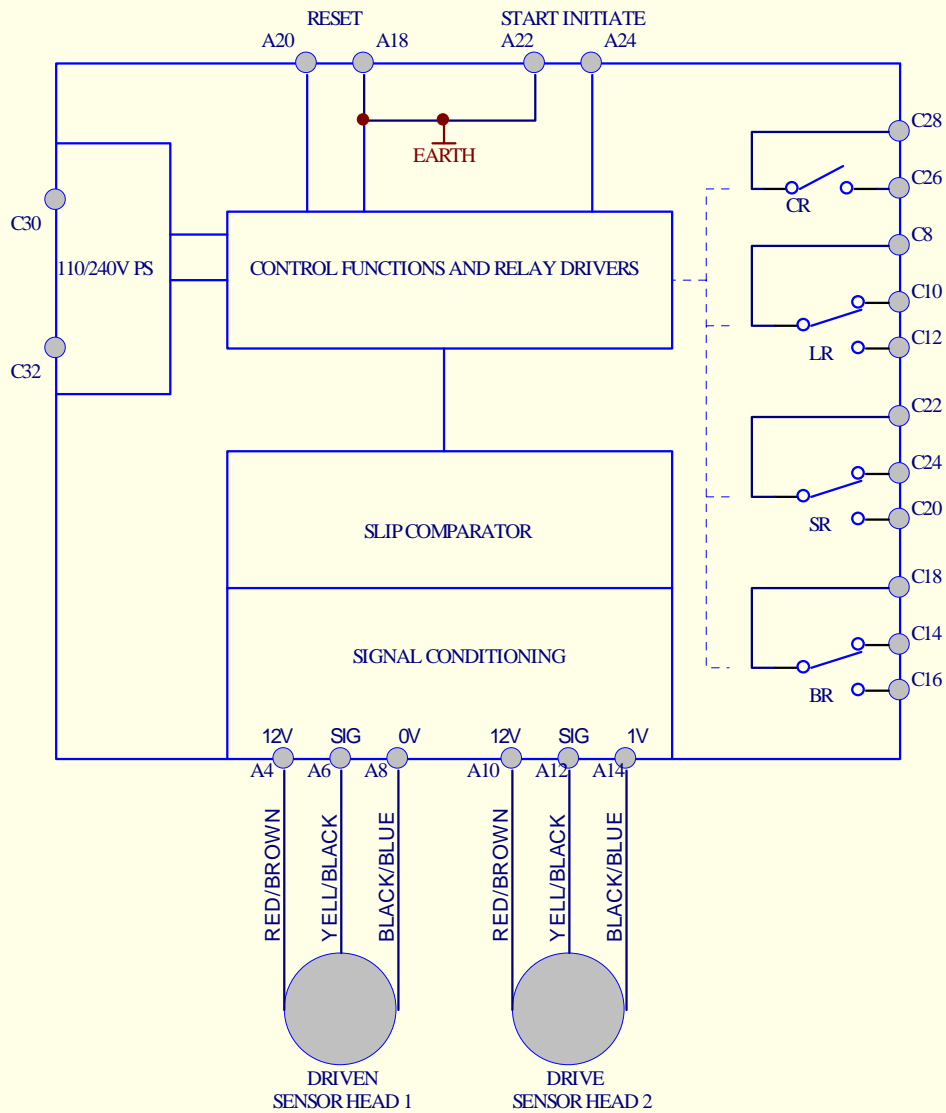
RESET
START INITIATE
A20
A18
A22
A24
EARTH
C28
C26
CR
C8
C10
C12
LR
C22
C24
C20
SR
C18
C14
C16
BR
C30
C32
110/240V PS
CONTROL FUNCTIONS AND RELAY DRIVERS
SLIP COMPARATOR
SIGNAL CONDITIONING
12V
SIG
0V
12V
SIG
1V
A4
A6
A8
A10
A12
A14
RED/BROWN
YELL/BLACK
BLACK/BLUE
RED/BROWN
YELL/BLACK
BLACK/BLUE
DRIVEN
SENSOR HEAD 1
DRIVE
SENSOR HEAD 2